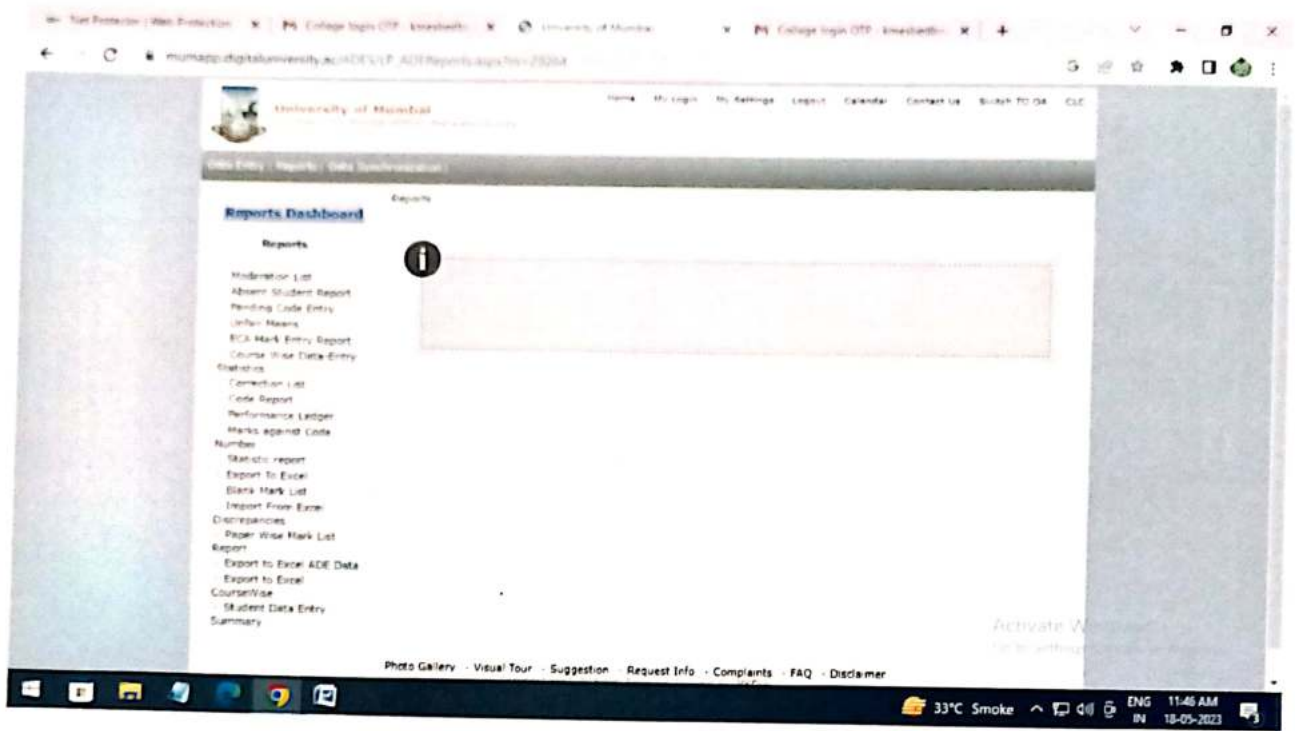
Net Protector | Web Protection ×   College login OTP - kmeshedi... ×   University of Mumbai ×   College login OTP - kmeshedi... ×   +

mumapp.digitaluniversity.ac/ADE/ULP_ADEReports.aspx?m=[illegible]

University of Mumbai

Home   My Login   My Settings   Logout   Calendar   Contact Us   Switch TO OA   CLC

Data Entry | Reports | Data Synchronization |

Reports

Reports Dashboard

Reports

Moderation List
Absent Student Report
Pending Code Entry
Unfair Means
ECA Mark Entry Report
Course Wise Data-Entry Statistics
Correction List
Code Report
Performance Ledger
Marks against Code Number
Statistic report
Export To Excel
Blank Mark List
Import From Excel Discrepancies
Paper Wise Mark List Report
Export to Excel ADE Data
Export to Excel CourseWise
Student Data Entry Summary

Activate Windows

Photo Gallery · Visual Tour · Suggestion · Request Info · Complaints · FAQ · Disclaimer

33°C Smoke   ENG IN   11:46 AM 18-05-2023